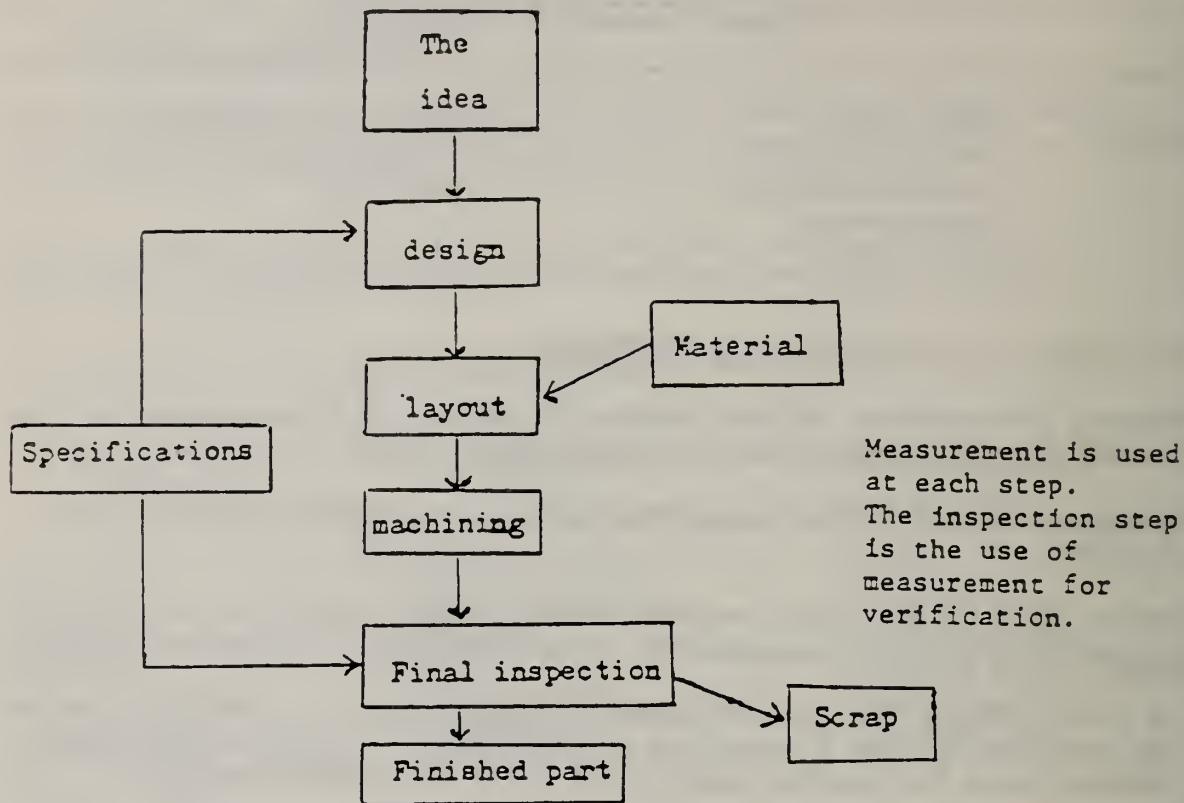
The idea

design

Material

layout

Specifications

machining

Measurement is used at each step. The inspection step is the use of measurement for verification.

Final inspection

Scrap

Finished part